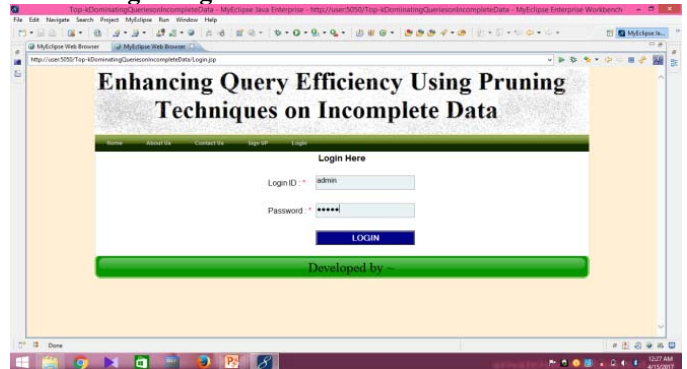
Top-kDominatingQueriesonIncompleteData - MyEclipse Java Enterprise - http://user:5050/Top-kDominatingQueriesonIncompleteData - MyEclipse Enterprise Workbench

File Edit Navigate Search Project MyEclipse Run Window Help

MyEclipse Web Browser | MyEclipse Web Browser

http://user:5050/Top-kDominatingQueriesonIncompleteData/Login.jsp

Enhancing Query Efficiency Using Pruning Techniques on Incomplete Data

Home | About Us | Contact Us | Sign UP | Login

Login Here

Login ID : * admin

Password : * •••••

LOGIN

Developed by ~

Done

12:27 AM
4/11/2017